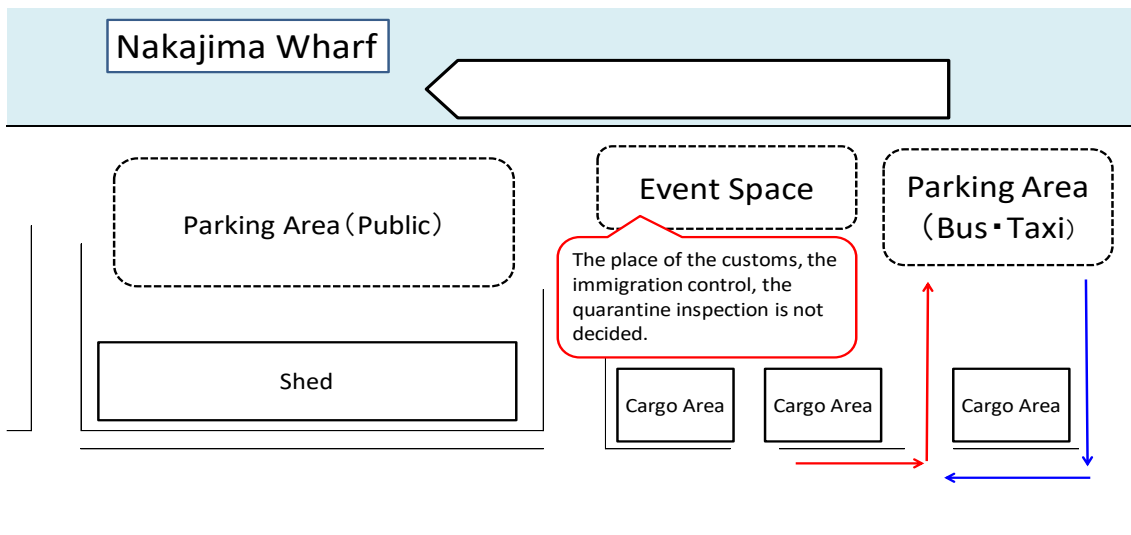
Nakajima Wharf

Parking Area（Public）

Event Space

Parking Area（Bus・Taxi）

The place of the customs, the immigration control, the quarantine inspection is not decided.

Shed

Cargo Area

Cargo Area

Cargo Area